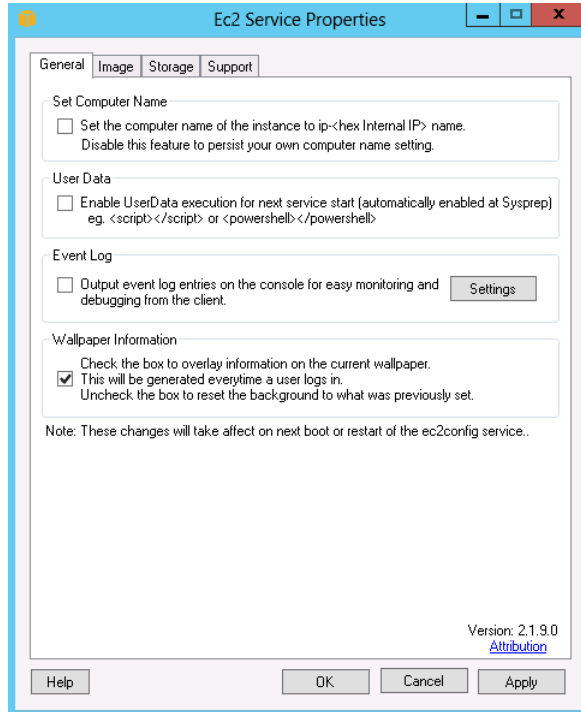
Ec2 Service Properties

General | Image | Storage | Support

Set Computer Name

Set the computer name of the instance to ip-<hex Internal IP> name.
Disable this feature to persist your own computer name setting.

User Data

Enable UserData execution for next service start (automatically enabled at Sysprep)
eg. <script></script> or <powershell></powershell>

Event Log

Output event log entries on the console for easy monitoring and debugging from the client.

Settings

Wallpaper Information

Check the box to overlay information on the current wallpaper.
This will be generated everytime a user logs in.
Uncheck the box to reset the background to what was previously set.

Note: These changes will take affect on next boot or restart of the ec2config service..

Version: 2.1.9.0
Attribution

Help | OK | Cancel | Apply